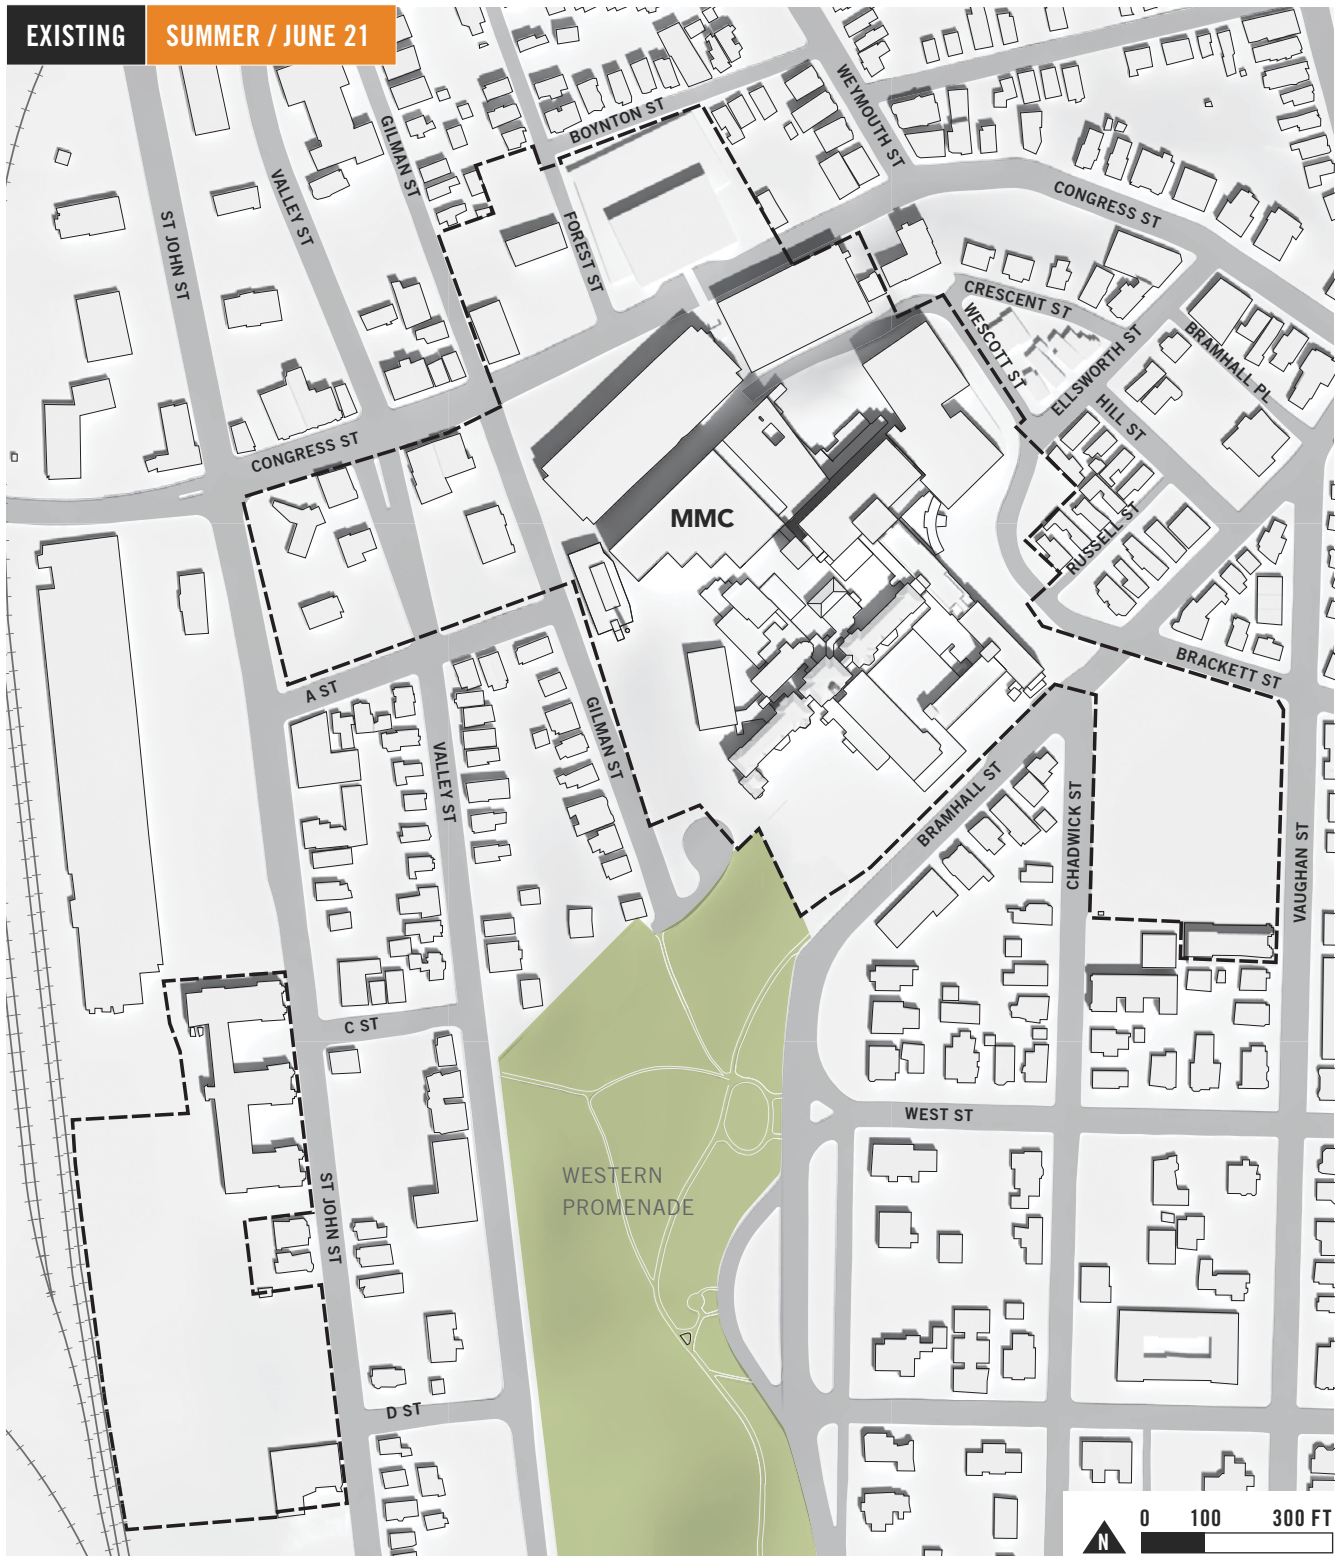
EXISTING SUMMER / JUNE 21

BOYNTON ST
WEYMOUTH ST
CONGRESS ST
GILMAN ST
VALLEY ST
ST JOHN ST
FOREST ST
CRESCENT ST
WESCOTT ST
ELLSWORTH ST
BRAMHALL PL
HILL ST
CONGRESS ST
MMC
RUSSELL ST
BRACKETT ST
A ST
VALLEY ST
GILMAN ST
BRAMHALL ST
CHADWICK ST
VAUGHAN ST
C ST
WEST ST
ST JOHN ST
WESTERN PROMENADE
D ST

N
0 100 300 FT